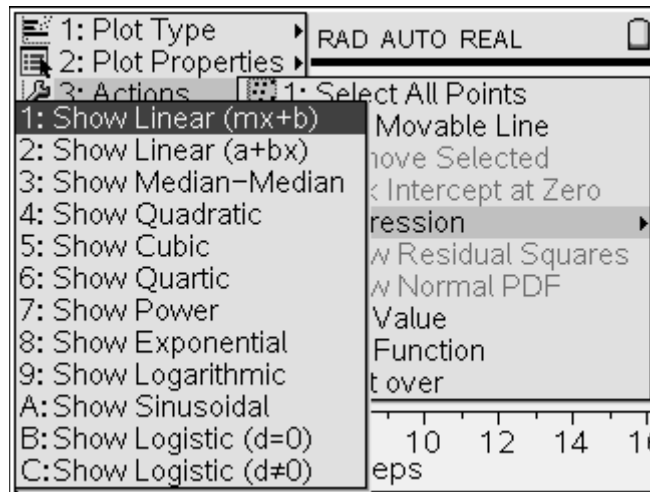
1: Plot Type
2: Plot Properties
3: Actions
RAD AUTO REAL
1: Select All Points
1: Show Linear (mx+b)
2: Show Linear (a+bx)
3: Show Median−Median
4: Show Quadratic
5: Show Cubic
6: Show Quartic
7: Show Power
8: Show Exponential
9: Show Logarithmic
A: Show Sinusoidal
B: Show Logistic (d=0)
C: Show Logistic (d≠0)
Movable Line
nove Selected
k Intercept at Zero
ression
v Residual Squares
v Normal PDF
Value
Function
t over
10 12 14 1
eps